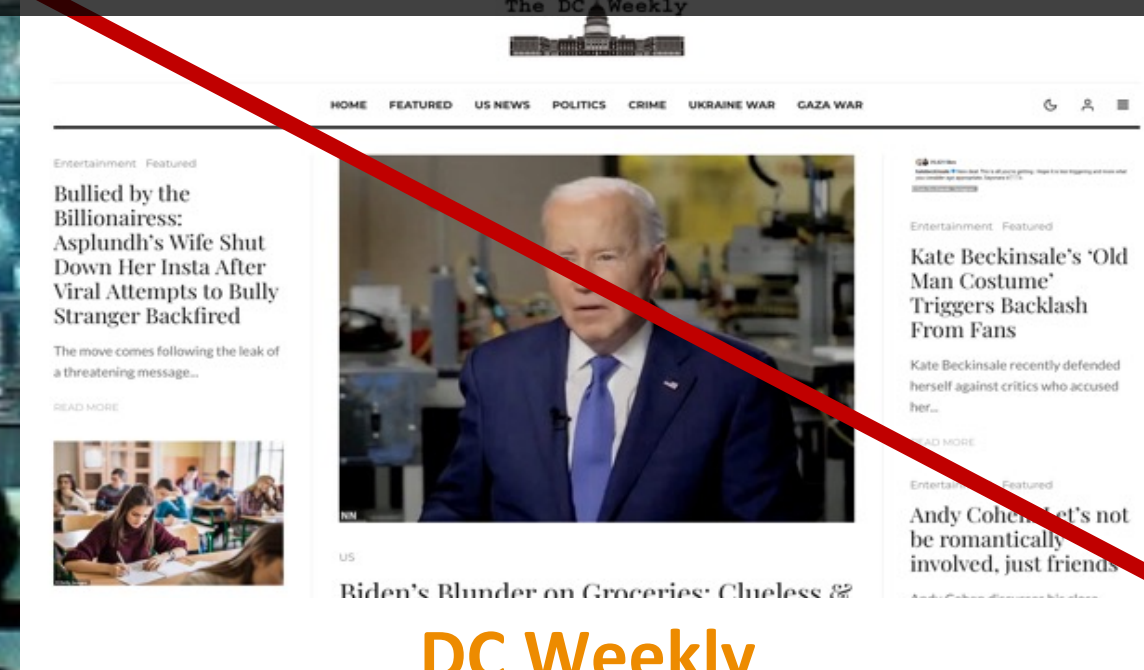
The DC Weekly

HOME FEATURED US NEWS POLITICS CRIME UKRAINE WAR GAZA WAR

Entertainment Featured

Bullied by the Billionairess: Asplundh's Wife Shut Down Her Insta After Viral Attempts to Bully Stranger Backfired

The move comes following the leak of a threatening message...

READ MORE

NN

US

Biden's Blunder on Groceries: Clueless &

Entertainment Featured

Kate Beckinsale's 'Old Man Costume' Triggers Backlash From Fans

Kate Beckinsale recently defended herself against critics who accused her...

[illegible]AD MORE

Entertain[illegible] Featured

Andy Cohen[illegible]et's not be romantically involved, just friends

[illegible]

DC Weekly